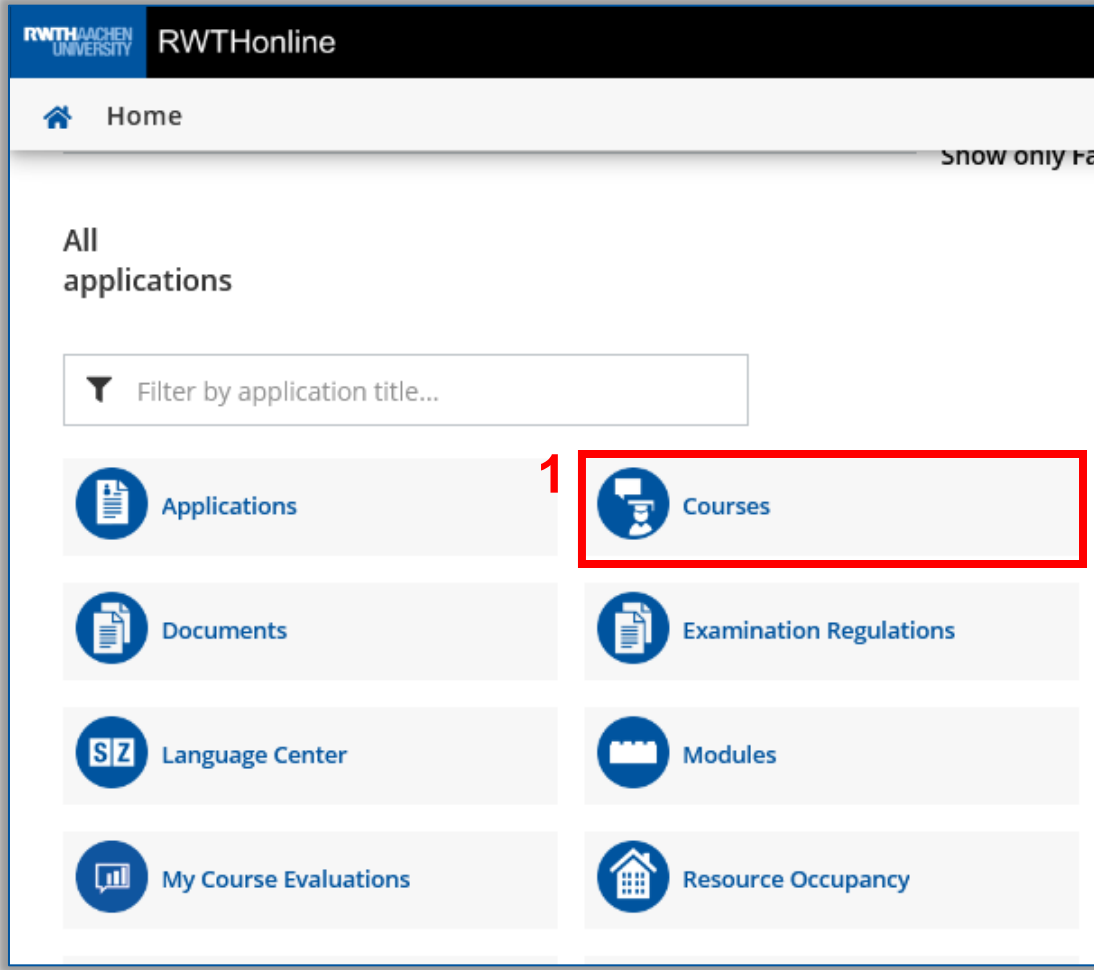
RWTH AACHEN UNIVERSITY RWTHonline

Home

Show only Fa

All applications

Filter by application title...

Applications

1

Courses

Documents

Examination Regulations

SZ Language Center

Modules

My Course Evaluations

Resource Occupancy